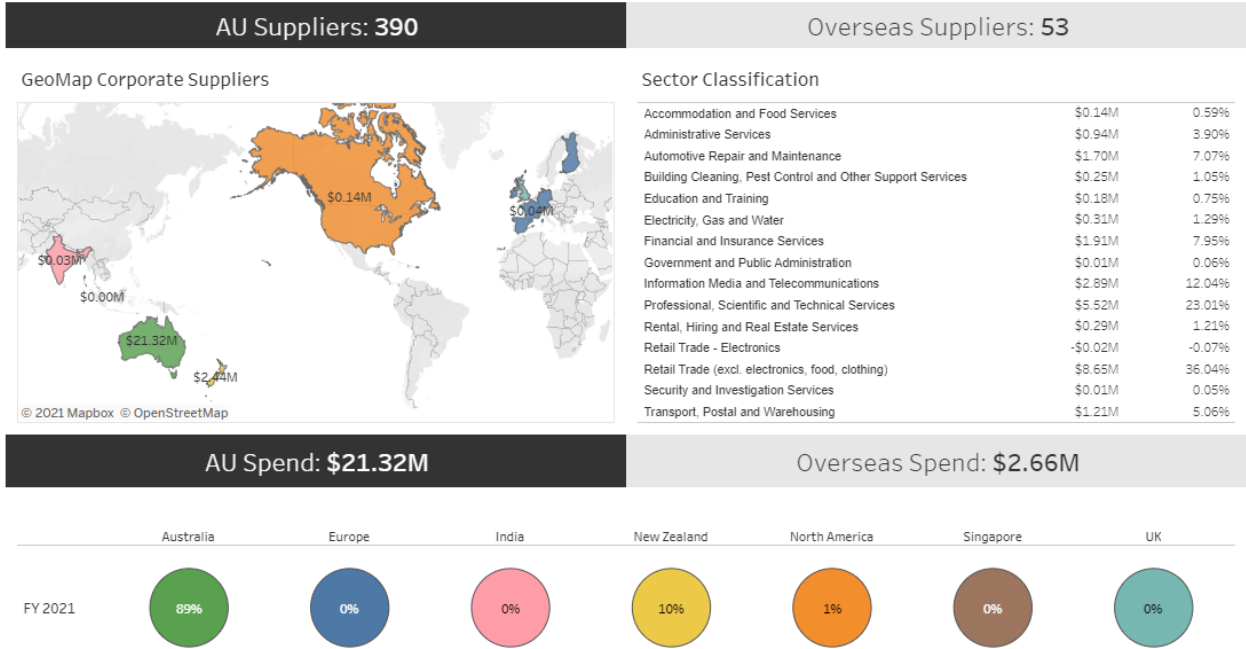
AU Suppliers: 390

Overseas Suppliers: 53

GeoMap Corporate Suppliers

$0.14M
$0.04M
$0.03M
$0.00M
$21.32M
$2.44M
© 2021 Mapbox © OpenStreetMap

Sector Classification

| | | |
|---|---|---|
| Accommodation and Food Services | $0.14M | 0.59% |
| Administrative Services | $0.94M | 3.90% |
| Automotive Repair and Maintenance | $1.70M | 7.07% |
| Building Cleaning, Pest Control and Other Support Services | $0.25M | 1.05% |
| Education and Training | $0.18M | 0.75% |
| Electricity, Gas and Water | $0.31M | 1.29% |
| Financial and Insurance Services | $1.91M | 7.95% |
| Government and Public Administration | $0.01M | 0.06% |
| Information Media and Telecommunications | $2.89M | 12.04% |
| Professional, Scientific and Technical Services | $5.52M | 23.01% |
| Rental, Hiring and Real Estate Services | $0.29M | 1.21% |
| Retail Trade - Electronics | -$0.02M | -0.07% |
| Retail Trade (excl. electronics, food, clothing) | $8.65M | 36.04% |
| Security and Investigation Services | $0.01M | 0.05% |
| Transport, Postal and Warehousing | $1.21M | 5.06% |

AU Spend: $21.32M

Overseas Spend: $2.66M

| | Australia | Europe | India | New Zealand | North America | Singapore | UK |
|---|---|---|---|---|---|---|---|
| FY 2021 | 89% | 0% | 0% | 10% | 1% | 0% | 0% |